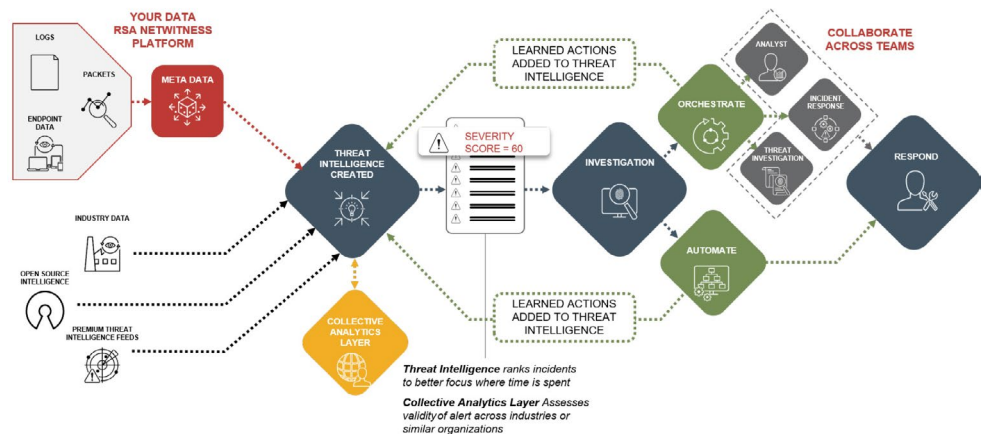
YOUR DATA
RSA NETWITNESS PLATFORM

LOGS

PACKETS

ENDPOINT DATA

META DATA

INDUSTRY DATA

OPEN SOURCE INTELLIGENCE

PREMIUM THREAT INTELLIGENCE FEEDS

THREAT INTELLIGENCE CREATED

COLLECTIVE ANALYTICS LAYER

LEARNED ACTIONS ADDED TO THREAT INTELLIGENCE

SEVERITY SCORE = 60

INVESTIGATION

LEARNED ACTIONS ADDED TO THREAT INTELLIGENCE

ORCHESTRATE

AUTOMATE

COLLABORATE ACROSS TEAMS

ANALYST

INCIDENT RESPONSE

THREAT INVESTIGATION

RESPOND

*Threat Intelligence* ranks incidents to better focus where time is spent

*Collective Analytics Layer* Assesses validityof alert across industries or similar organizations